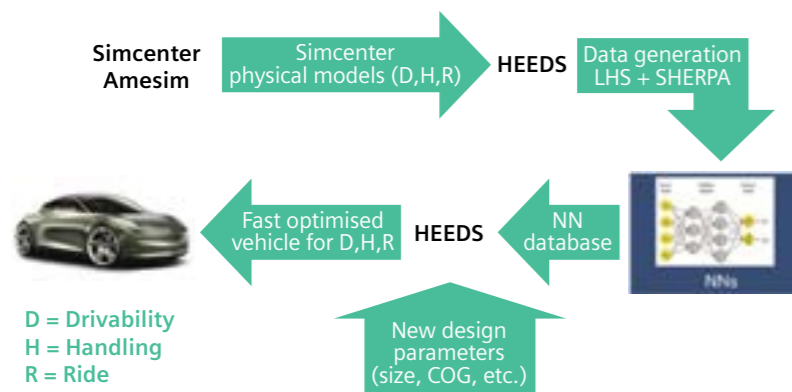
Simcenter Amesim

Simcenter physical models (D,H,R)

HEEDS

Data generation LHS + SHERPA

NNs

NN database

HEEDS

Fast optimised vehicle for D,H,R

New design parameters (size, COG, etc.)

D = Drivability
H = Handling
R = Ride